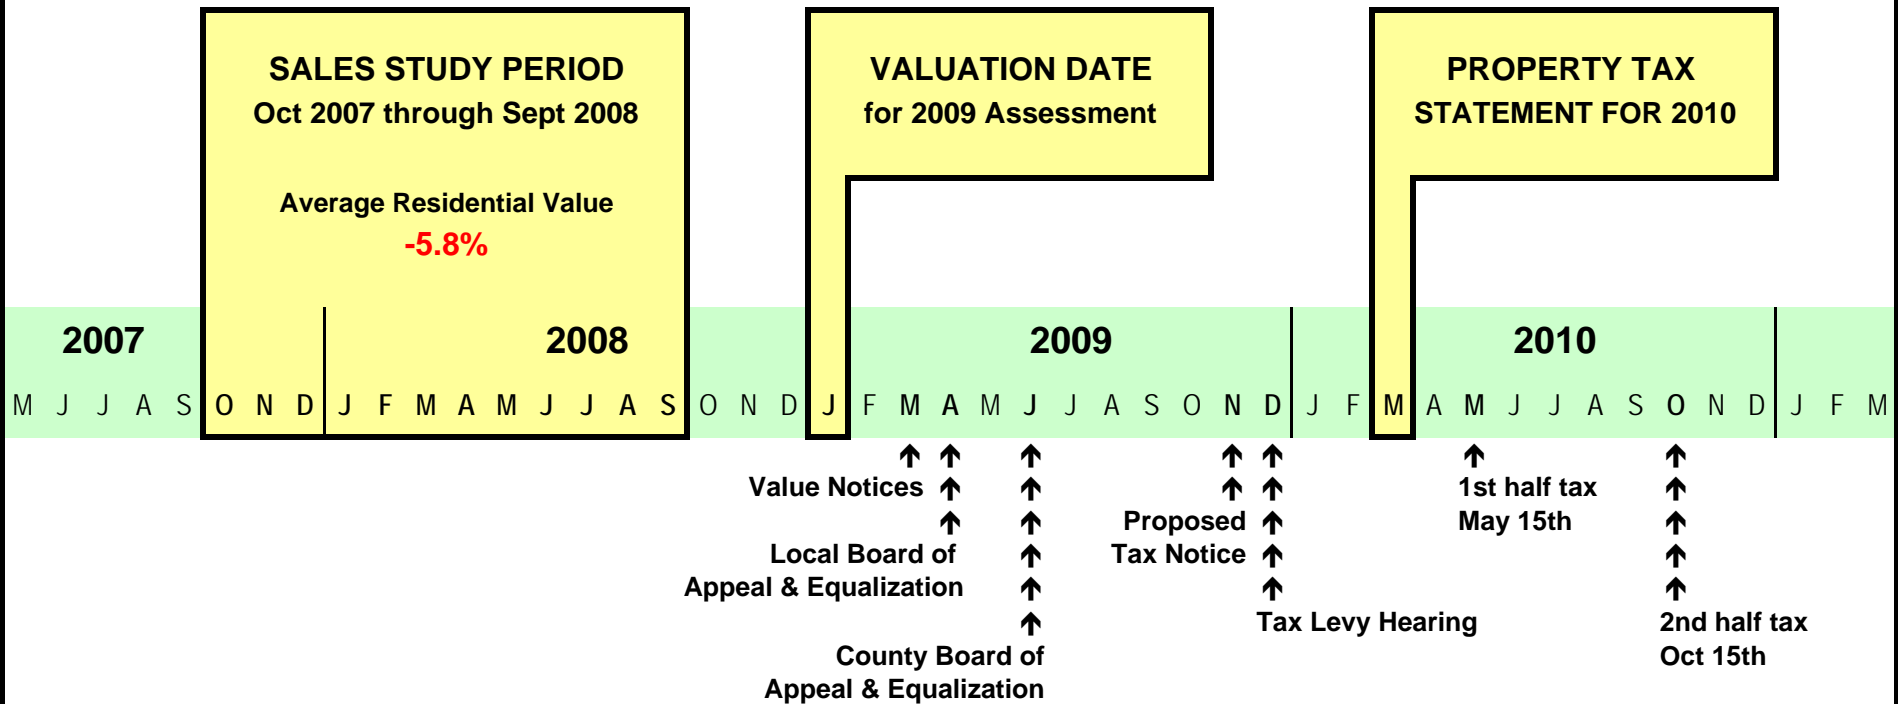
SALES STUDY PERIOD
Oct 2007 through Sept 2008

Average Residential Value
-5.8%

VALUATION DATE
for 2009 Assessment

PROPERTY TAX
STATEMENT FOR 2010

2007

2008

2009

2010

M J J A S O N D J F M A M J J A S O N D J F M A M J J A S O N D J F M A M J J A S O N D J F M

Value Notices

Local Board of
Appeal & Equalization

County Board of
Appeal & Equalization

Proposed
Tax Notice

Tax Levy Hearing

1st half tax
May 15th

2nd half tax
Oct 15th